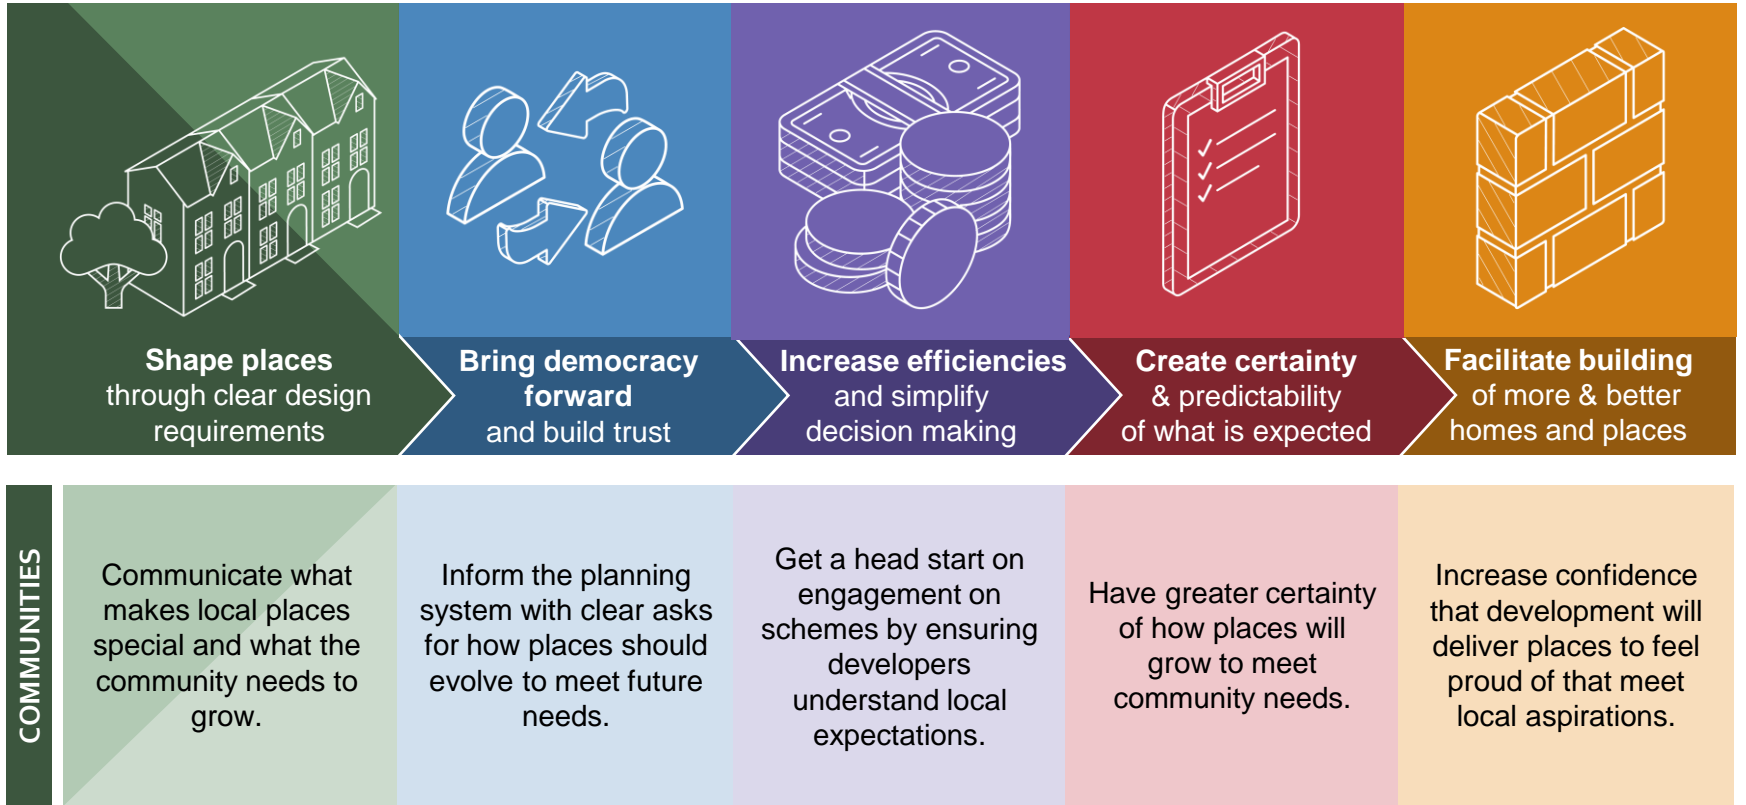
**Shape places** through clear design requirements

**Bring democracy forward** and build trust

**Increase efficiencies** and simplify decision making

**Create certainty** & predictability of what is expected

**Facilitate building** of more & better homes and places

COMMUNITIES

Communicate what makes local places special and what the community needs to grow.

Inform the planning system with clear asks for how places should evolve to meet future needs.

Get a head start on engagement on schemes by ensuring developers understand local expectations.

Have greater certainty of how places will grow to meet community needs.

Increase confidence that development will deliver places to feel proud of that meet local aspirations.